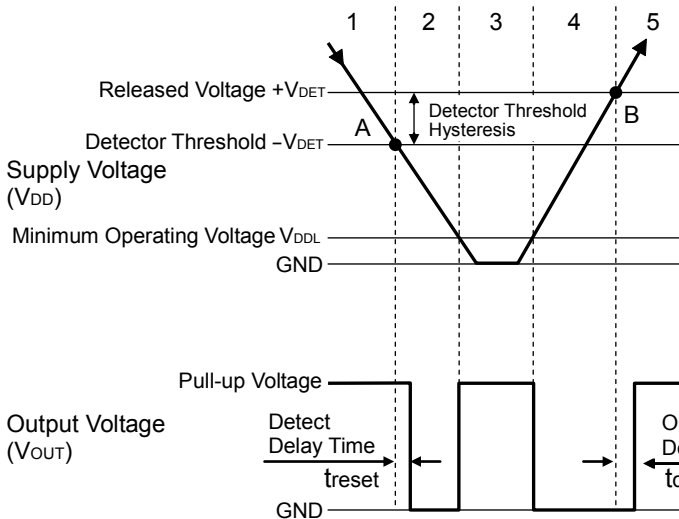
1 2 3 4 5

Released Voltage $+V_{DET}$

Detector Threshold Hysteresis

A

B

Detector Threshold $-V_{DET}$

Supply Voltage ($V_{DD}$)

Minimum Operating Voltage $V_{DDL}$

GND

Pull-up Voltage

Output Voltage ($V_{OUT}$)

Detect Delay Time treset

O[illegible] De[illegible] to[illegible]

GND